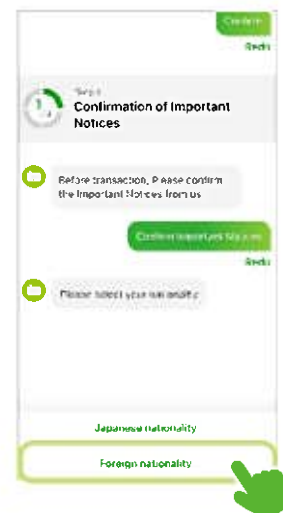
Confirm

Redo

Step 1

Confirmation of Important Notices

Before transaction, Please confirm the Important Notices from us

Confirm Important Notices

Redo

Please select your nationality

Japanese nationality

Foreign nationality